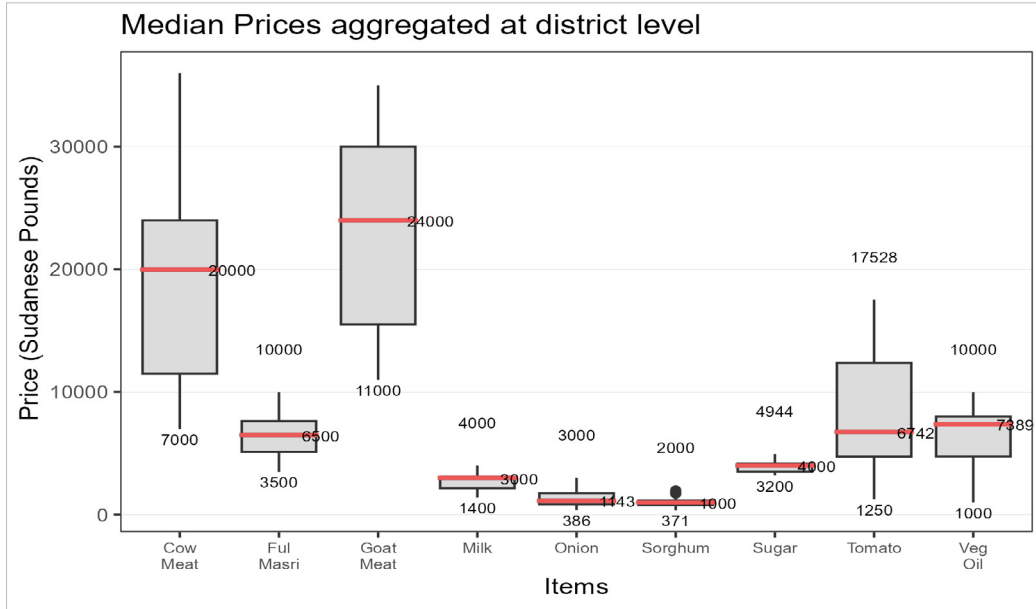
Median Prices aggregated at district level

Price (Sudanese Pounds)

30000
20000
10000
0

20000
7000

10000
6500
3500

24000
11000

4000
3000
1400

3000
1143
386

2000
1000
371

4944
4000
3200

17528
6742
1250

10000
7389
1000

Cow Meat
Ful Masri
Goat Meat
Milk
Onion
Sorghum
Sugar
Tomato
Veg Oil

Items